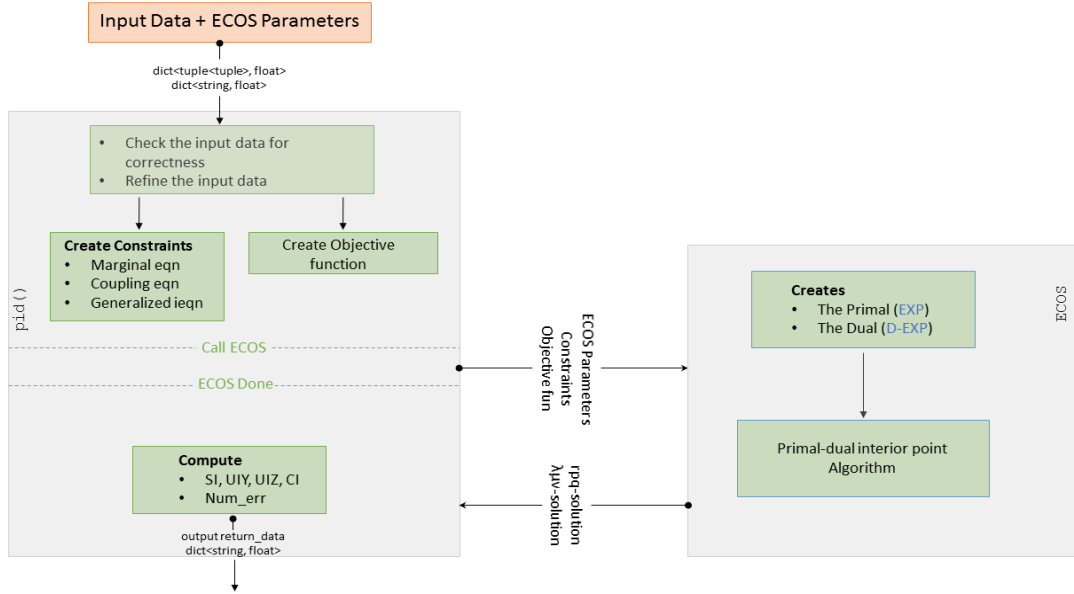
Input Data + ECOS Parameters

dict<tuple<tuple>, float>
dict<string, float>

pid()

• Check the input data for correctness
• Refine the input data

**Create Constraints**
• Marginal eqn
• Coupling eqn
• Generalized ieqn

Create Objective function

Call ECOS

ECOS Done

**Compute**
• SI, UIY, UIZ, CI
• Num_err

output return_data
dict<string, float>

ECOS Parameters
Constraints
Objective fun

rpq-solution
λμν-solution

ECOS

**Creates**
• The Primal (EXP)
• The Dual (D-EXP)

Primal-dual interior point Algorithm